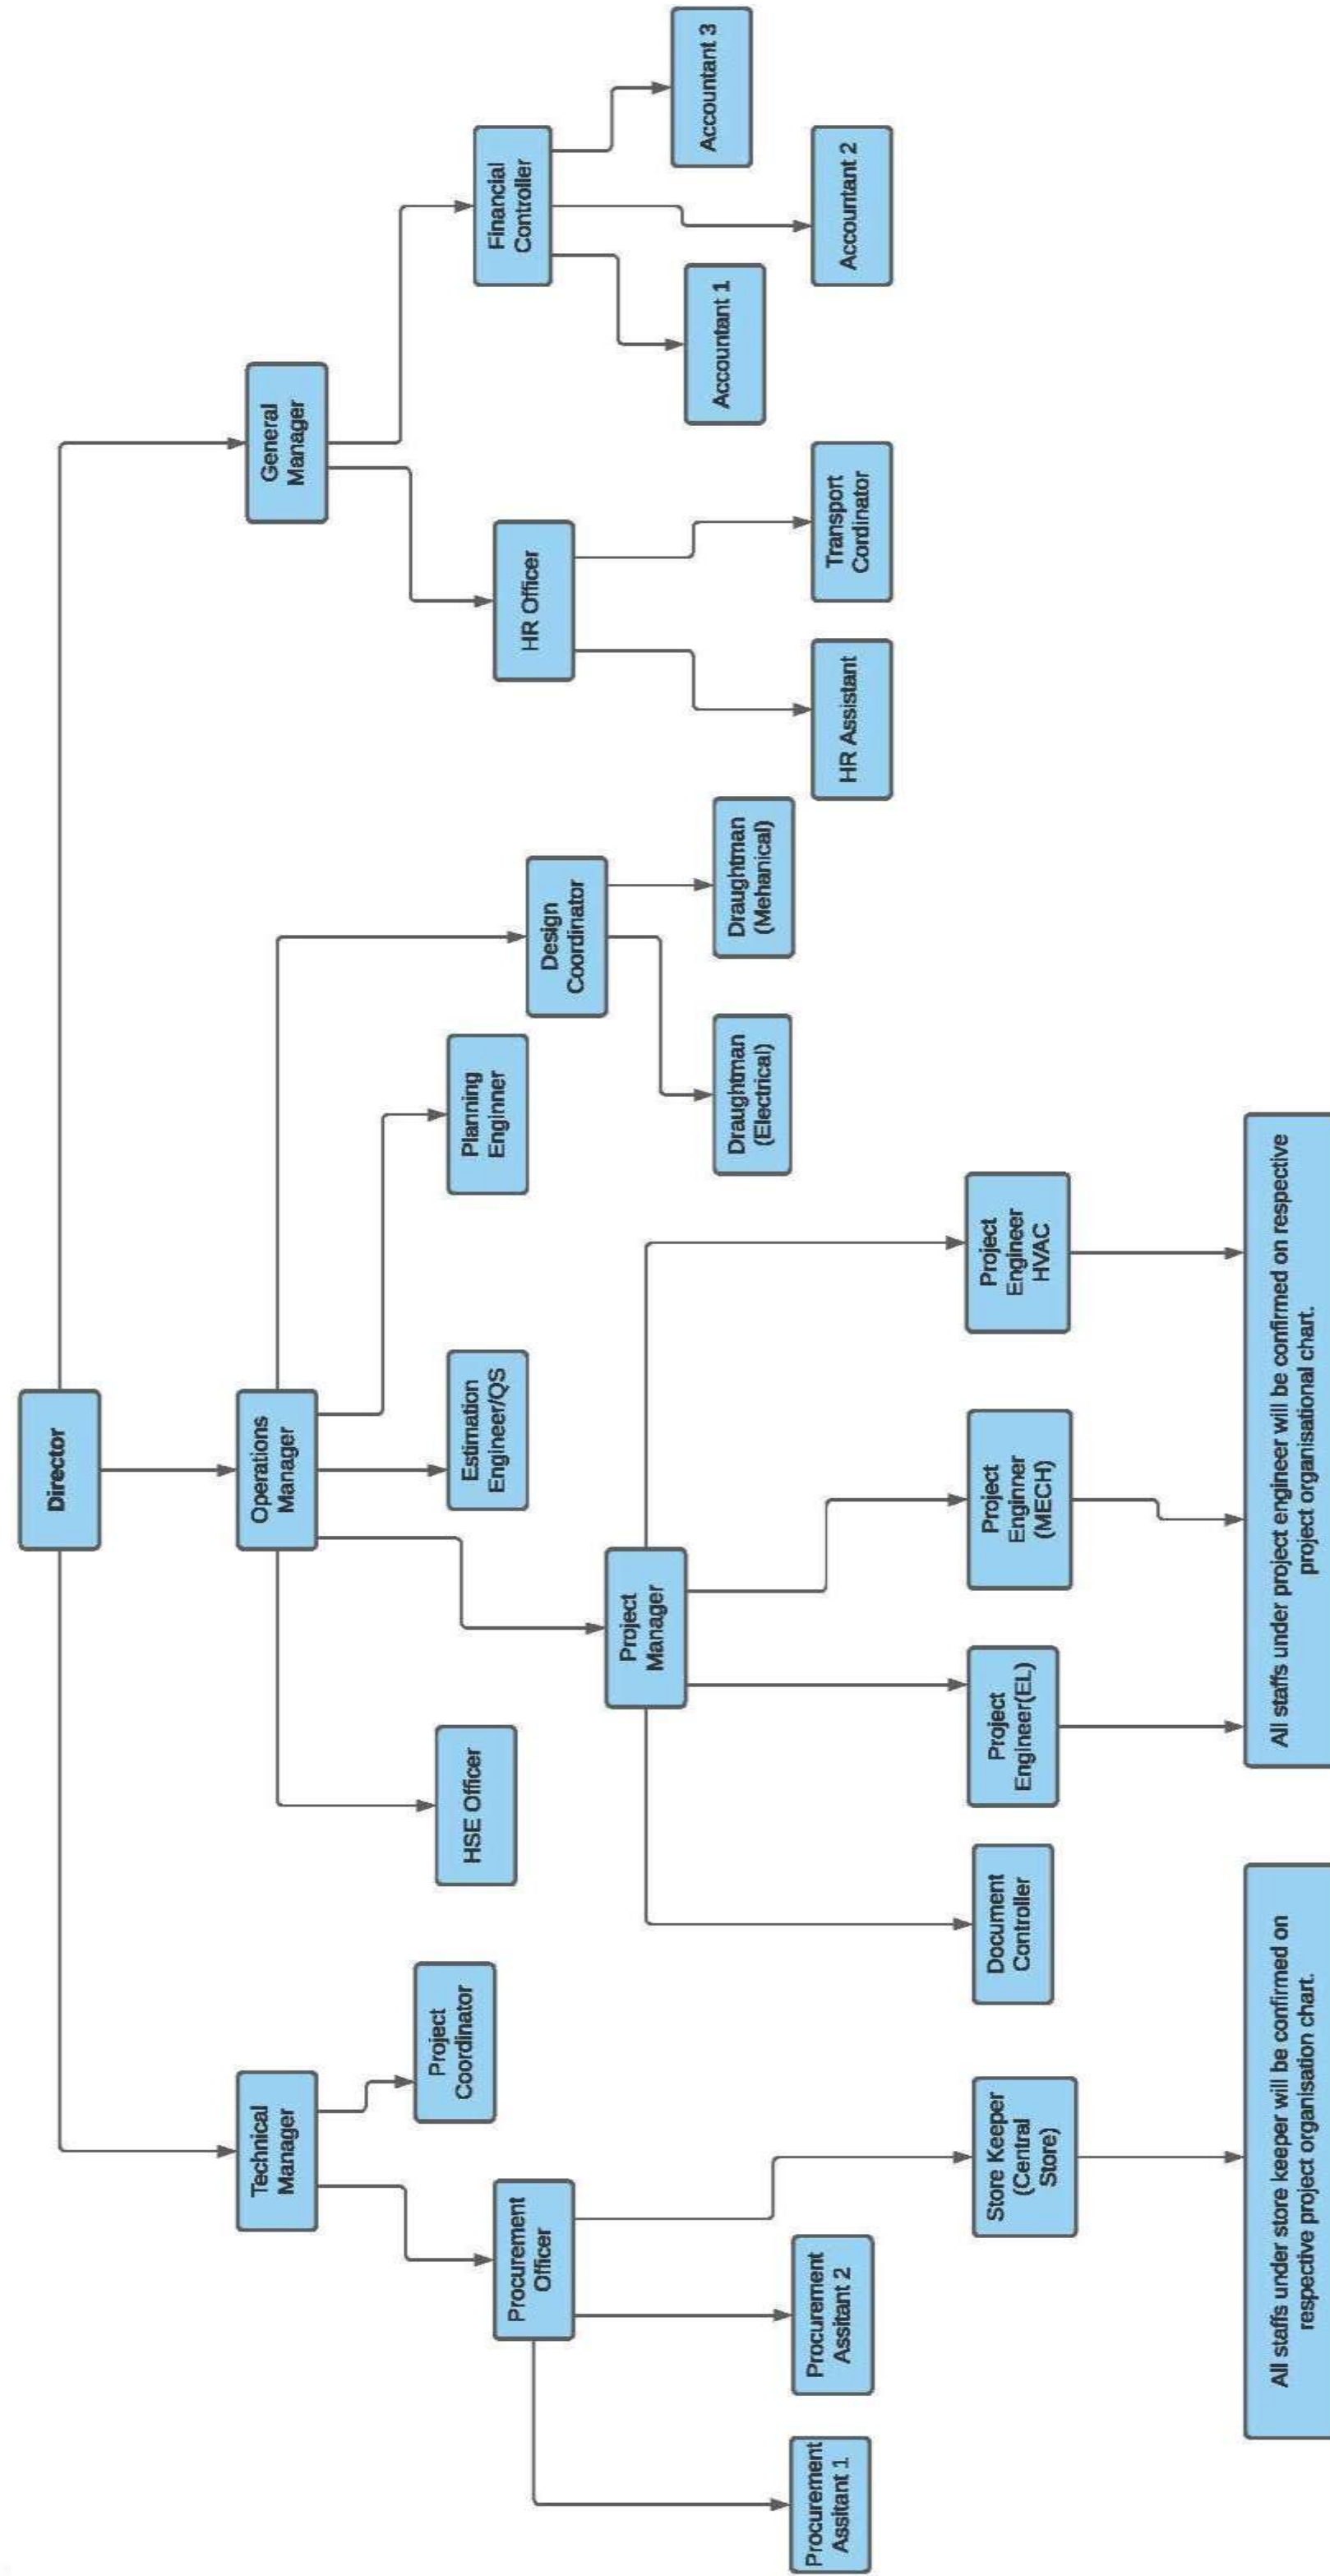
Director

General Manager

Financial Controller

Accountant 3

Accountant 2

Accountant 1

HR Officer

Transport Cordinator

HR Assistant

Operations Manager

Design Coordinator

Draughtman (Mehanical)

Draughtman (Electrical)

Planning Enginner

Estimation Engineer/QS

Project Manager

Project Engineer HVAC

Project Enginner (MECH)

Project Engineer(EL)

Document Controller

HSE Officer

All staffs under project engineer will be confirmed on respective project organisational chart.

Technical Manager

Project Coordinator

Procurement Officer

Store Keeper (Central Store)

Procurement Assitant 2

Procurement Assitant 1

All staffs under store keeper will be confirmed on respective project organisation chart.